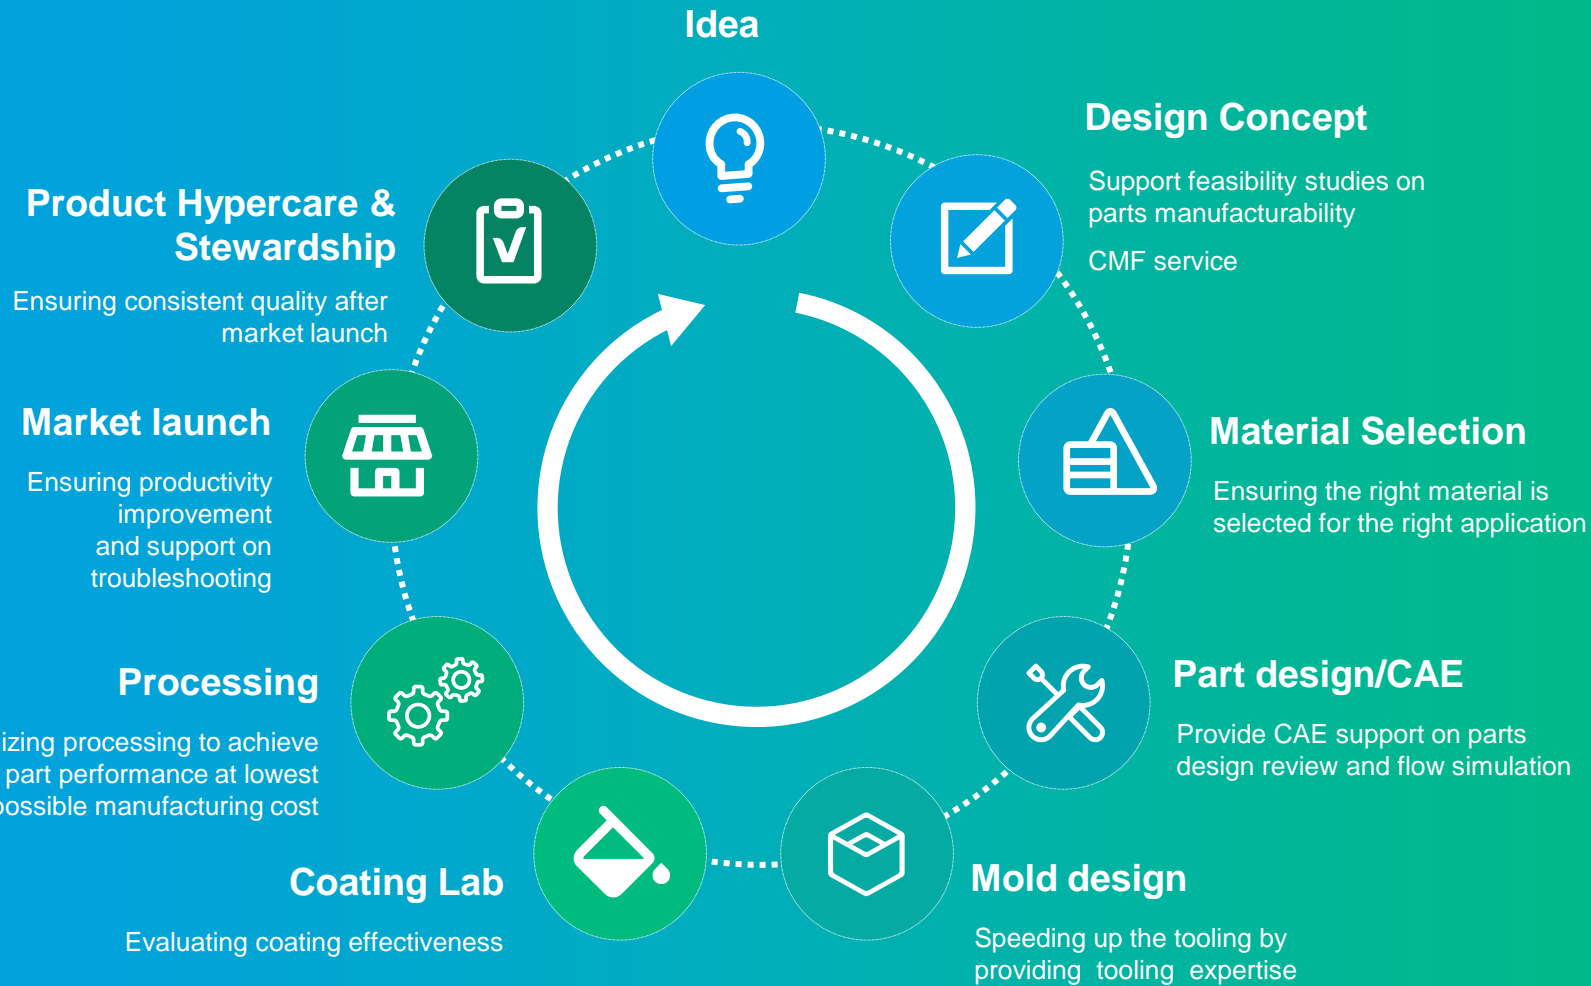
Idea

Design Concept

Support feasibility studies on parts manufacturability

CMF service

Material Selection

Ensuring the right material is selected for the right application

Part design/CAE

Provide CAE support on parts design review and flow simulation

Mold design

Speeding up the tooling by providing tooling expertise

Coating Lab

Evaluating coating effectiveness

Processing

izing processing to achieve part performance at lowest ossible manufacturing cost

Market launch

Ensuring productivity improvement and support on troubleshooting

Product Hypercare & Stewardship

Ensuring consistent quality after market launch